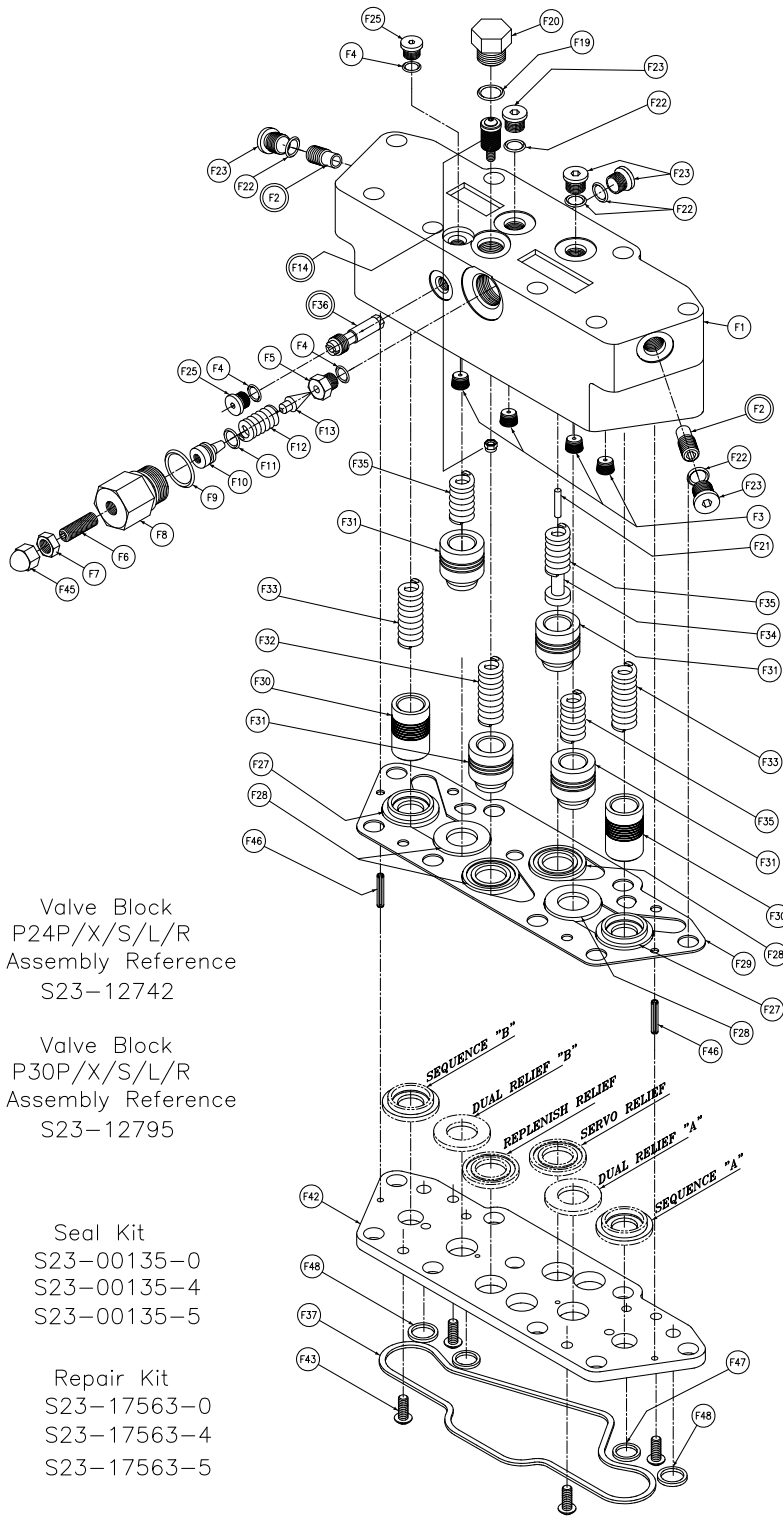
F25
F20
F19
F4
F23
F22
F23
F22
F2
F23
F22
F14
F1
F36
F25
F4
F5
F4
F13
F12
F11
F10
F9
F8
F6
F7
F45
F2
F22
F23
F3
F21
F35
F31
F35
F34
F33
F31
F32
F30
F33
F31
F35
F27
F31
F28
F30
F46
F28
F29
F27
F28
F46

Valve Block
P24P/X/S/L/R
Assembly Reference
S23-12742

Valve Block
P30P/X/S/L/R
Assembly Reference
S23-12795

SEQUENCE "B"
DUAL RELIEF "B"
REPLENISH RELIEF
SERVO RELIEF
DUAL RELIEF "A"
SEQUENCE "A"

F42

Seal Kit
S23-00135-0
S23-00135-4
S23-00135-5

F48
F37
F47
F43
F48

Repair Kit
S23-17563-0
S23-17563-4
S23-17563-5